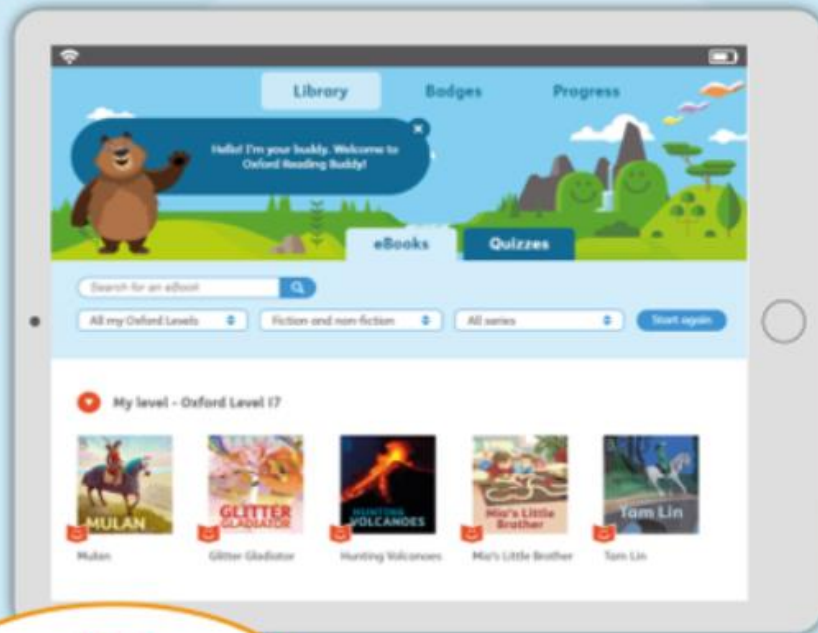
Library

Badges

Progress

Hello! I'm your buddy. Welcome to Oxford Reading Buddy!

eBooks

Quizzes

Search for an eBook

All my Oxford Levels

Fiction and non-fiction

All series

Start again

My level - Oxford Level 17

MULAN

GLITTER GLADIATOR

HUNTING VOLCANOES

Mia's Little Brother

Tam Lin

Mulan

Glitter Gladiator

Hunting Volcanoes

Mia's Little Brother

Tam Lin